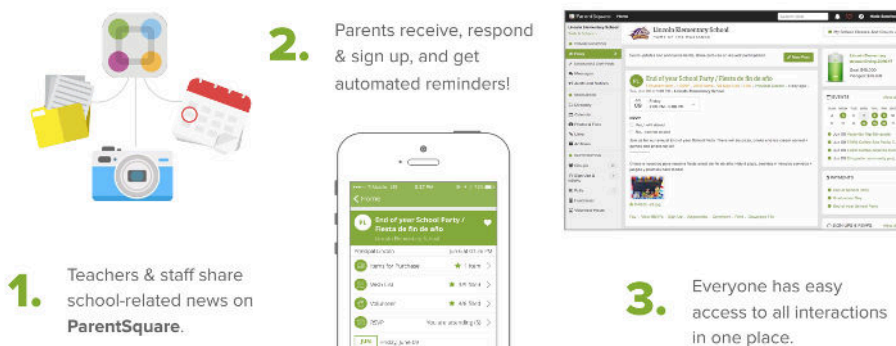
2. Parents receive, respond & sign up, and get automated reminders!

1. Teachers & staff share school-related news on ParentSquare.

3. Everyone has easy access to all interactions in one place.

ParentSquare Home

Lincoln Elementary School

End of your School Party / Fiesta de fin de año

Lincoln Elementary School

End of your School Party / Fiesta de fin de año

Home

Items for Purchase

Meal List

Volunteer

RSVP